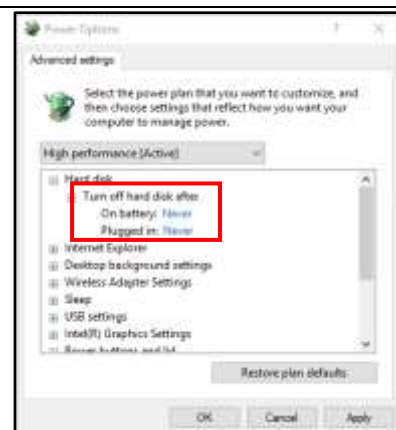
Power Options ? X

Advanced settings

Select the power plan that you want to customize, and then choose settings that reflect how you want your computer to manage power.

High performance [Active]

Hard disk
Turn off hard disk after
On battery: Never
Plugged in: Never
Internet Explorer
Desktop background settings
Wireless Adapter Settings
Sleep
USB settings
Intel(R) Graphics Settings
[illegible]

Restore plan defaults

OK Cancel Apply